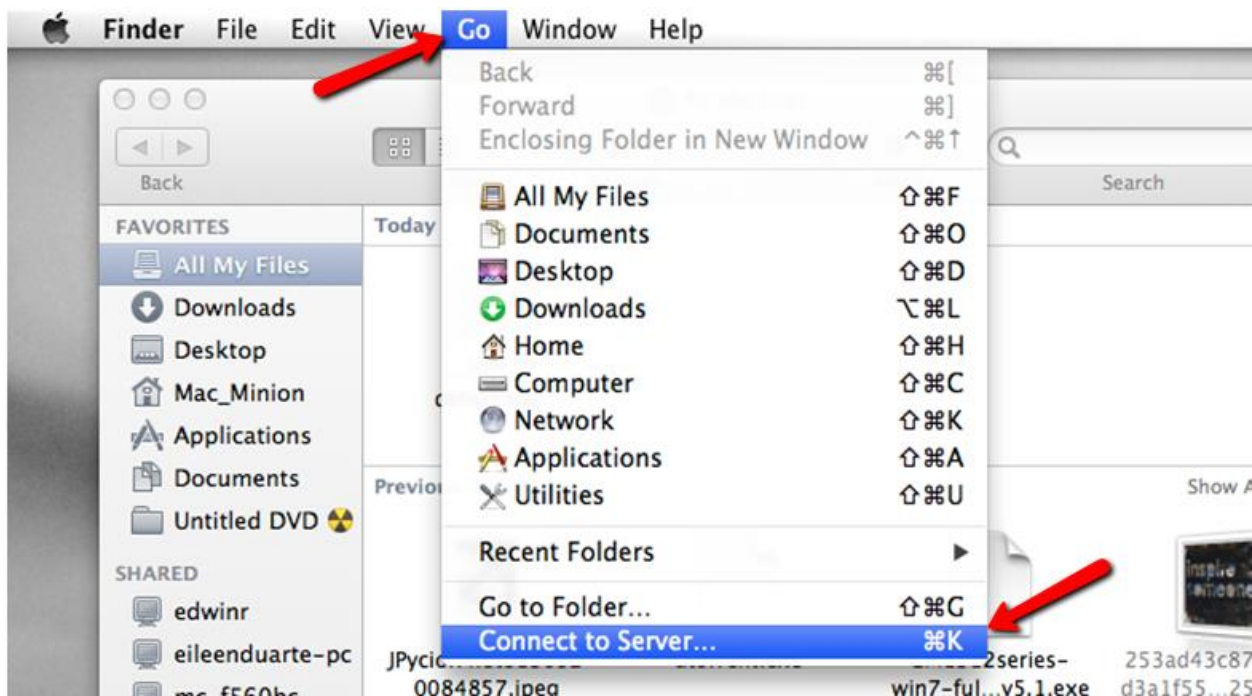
Finder File Edit View Go Window Help

Back ⌘[
Forward ⌘]
Enclosing Folder in New Window ^⌘↑

All My Files ⇧⌘F
Documents ⇧⌘O
Desktop ⇧⌘D
Downloads ⌥⌘L
Home ⇧⌘H
Computer ⇧⌘C
Network ⇧⌘K
Applications ⇧⌘A
Utilities ⇧⌘U

Recent Folders

Go to Folder... ⇧⌘G
Connect to Server... ⌘K

Back

Search

FAVORITES
All My Files
Downloads
Desktop
Mac_Minion
Applications
Documents
Untitled DVD

SHARED
edwinr
eileenduarte-pc
mc_f560bc

Today

Previo

Show A

JPycic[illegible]
0084857.jpeg

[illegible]2series-
win7-ful...v5.1.exe

253ad43c87
d3a1f55...25